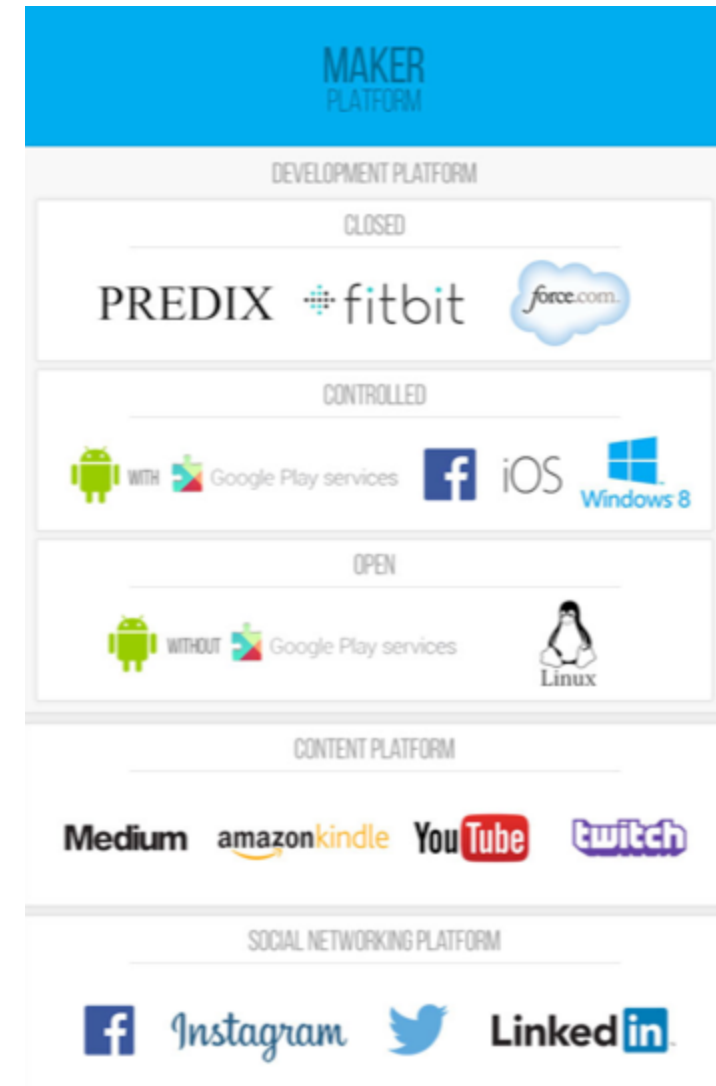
MAKER
PLATFORM

DEVELOPMENT PLATFORM

CLOSED

PREDIX fitbit force.com

CONTROLLED

WITH Google Play services f iOS Windows 8

OPEN

WITHOUT Google Play services Linux

CONTENT PLATFORM

Medium amazonkindle YouTube twitch

SOCIAL NETWORKING PLATFORM

f Instagram LinkedIn